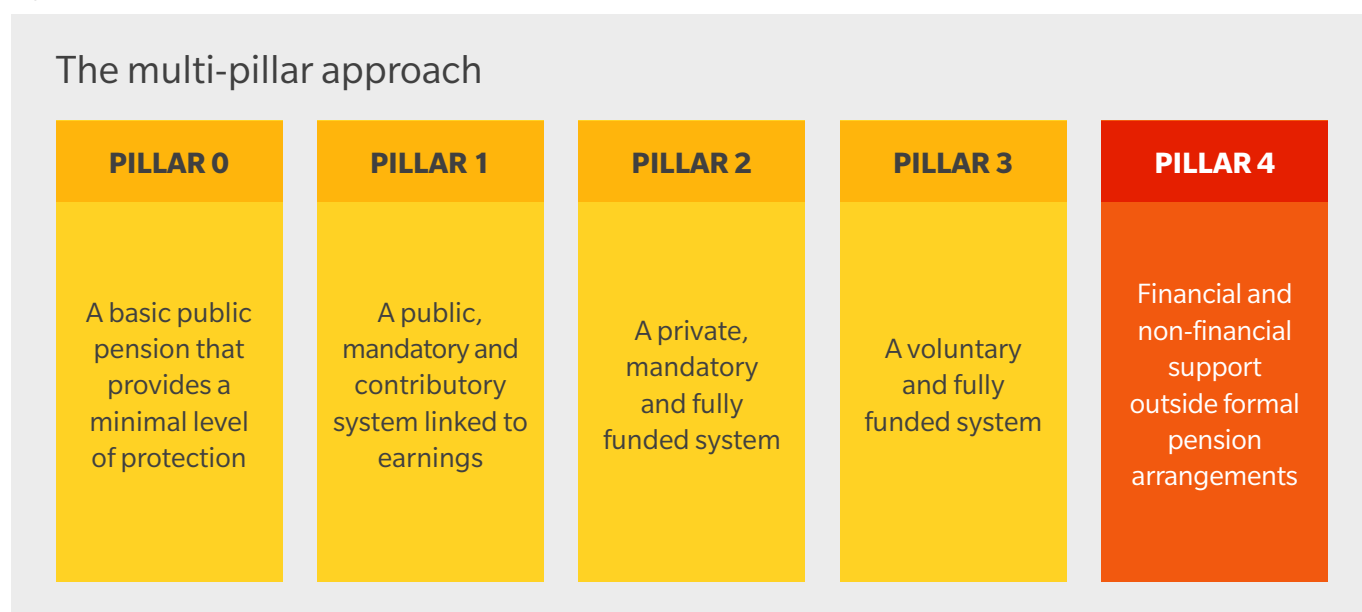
The multi-pillar approach

| PILLAR 0 | PILLAR 1 | PILLAR 2 | PILLAR 3 | PILLAR 4 |
|---|---|---|---|---|
| A basic public pension that provides a minimal level of protection | A public, mandatory and contributory system linked to earnings | A private, mandatory and fully funded system | A voluntary and fully funded system | Financial and non-financial support outside formal pension arrangements |